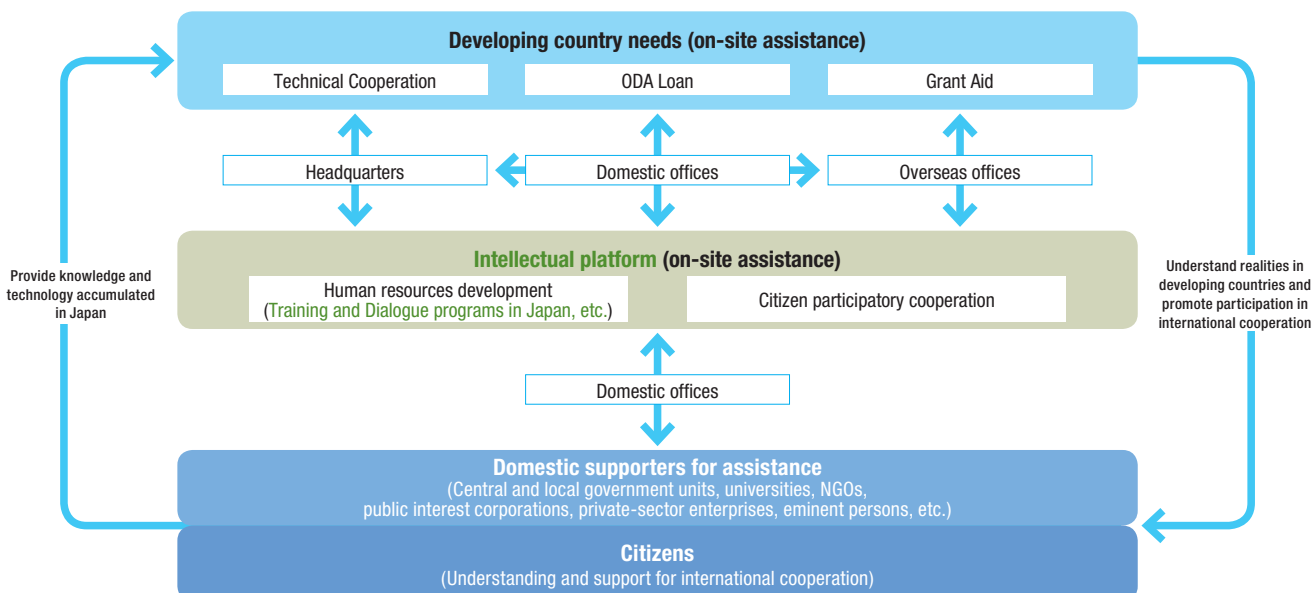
Developing country needs (on-site assistance)

Technical Cooperation

ODA Loan

Grant Aid

Headquarters

Domestic offices

Overseas offices

Provide knowledge and technology accumulated in Japan

Intellectual platform (on-site assistance)

Human resources development (Training and Dialogue programs in Japan, etc.)

Citizen participatory cooperation

Understand realities in developing countries and promote participation in international cooperation

Domestic offices

Domestic supporters for assistance
(Central and local government units, universities, NGOs, public interest corporations, private-sector enterprises, eminent persons, etc.)

Citizens
(Understanding and support for international cooperation)